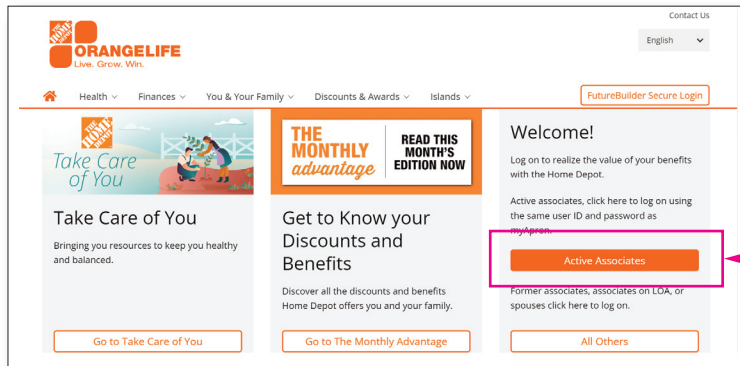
Contact Us

THE HOME DEPOT
ORANGELIFE
Live. Grow. Win.

English

Health ⌄ Finances ⌄ You & Your Family ⌄ Discounts & Awards ⌄ Islands ⌄

FutureBuilder Secure Login

THE HOME DEPOT
Take Care of You

Take Care of You

Bringing you resources to keep you healthy and balanced.

Go to Take Care of You

THE MONTHLY advantage
READ THIS MONTH'S EDITION NOW

Get to Know your Discounts and Benefits

Discover all the discounts and benefits Home Depot offers you and your family.

Go to The Monthly Advantage

Welcome!

Log on to realize the value of your benefits with the Home Depot.

Active associates, click here to log on using the same user ID and password as myApron.

Active Associates

Former associates, associates on LOA, or spouses click here to log on.

All Others